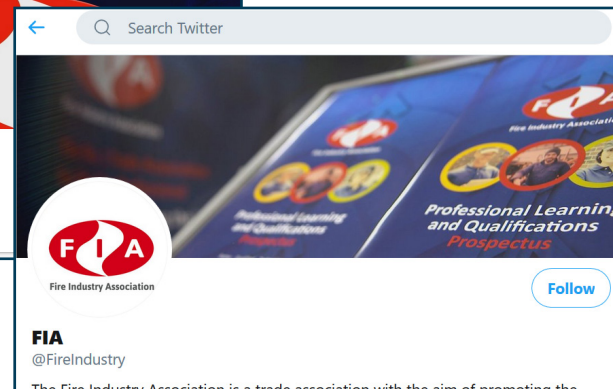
Search Twitter

FIA
Fire Industry Association
Professional Learning and Qualifications Prospectus

FIA
Fire Industry Association
Professional Learning and Qualifications
Prospectus

FIA
Fire Industry Association

Follow

FIA
@FireIndustry

The Fire Industry Association is a trade association with the aim of promoting the